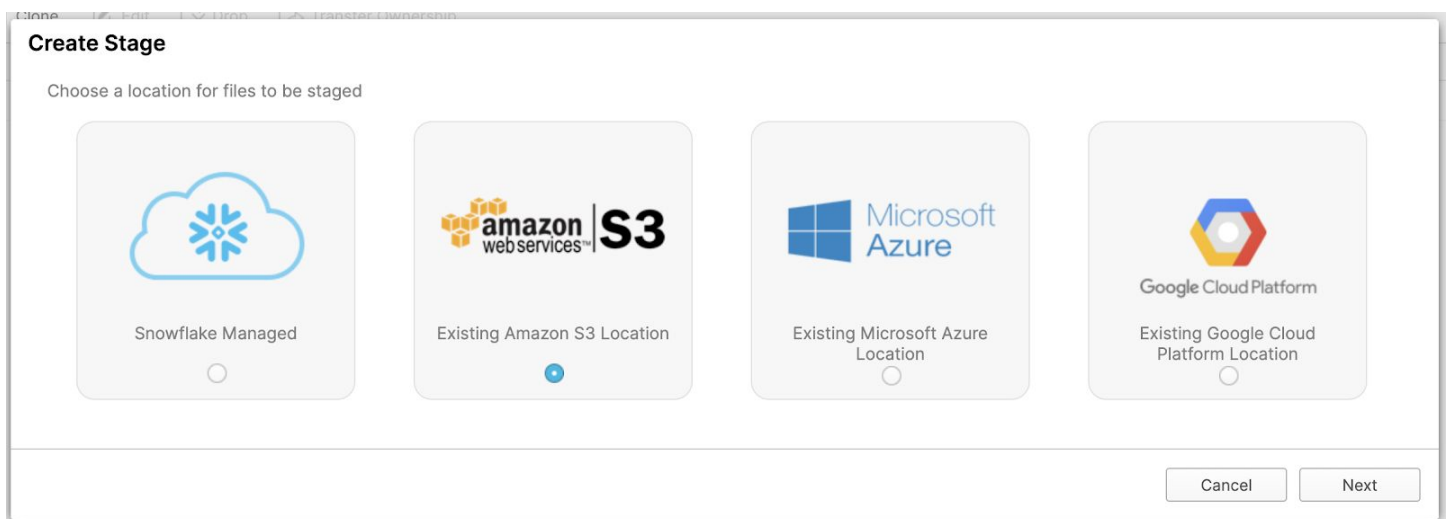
Clone Edit Drop Transfer Ownership

Create Stage

Choose a location for files to be staged

Snowflake Managed

amazon web services™ S3

Existing Amazon S3 Location

Microsoft Azure

Existing Microsoft Azure Location

Google Cloud Platform

Existing Google Cloud Platform Location

Cancel

Next